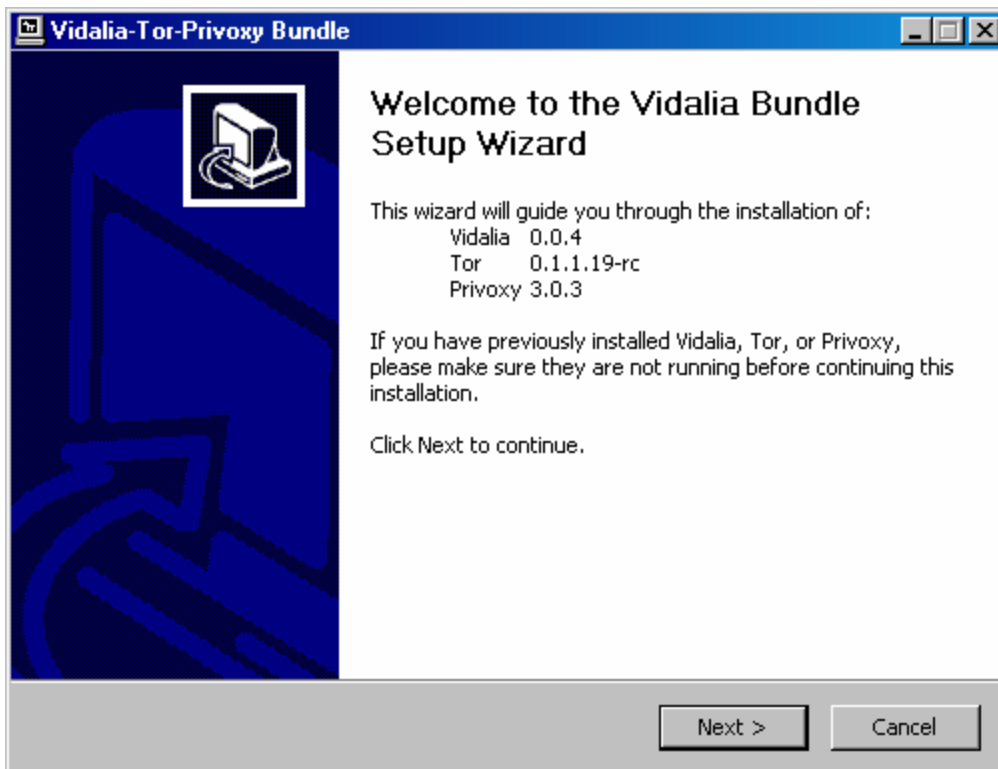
Vidalia-Tor-Privoxy Bundle

Welcome to the Vidalia Bundle Setup Wizard

This wizard will guide you through the installation of:
Vidalia 0.0.4
Tor 0.1.1.19-rc
Privoxy 3.0.3

If you have previously installed Vidalia, Tor, or Privoxy, please make sure they are not running before continuing this installation.

Click Next to continue.

Next >
Cancel